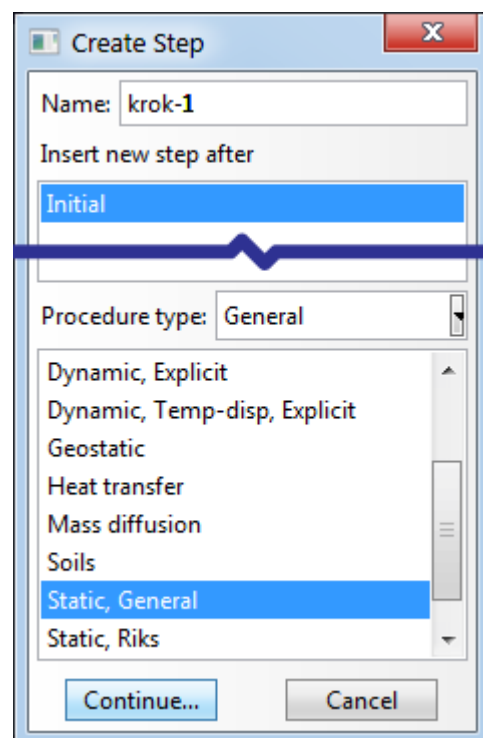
Create Step

Name: krok-1

Insert new step after

Initial

Procedure type: General

Dynamic, Explicit
Dynamic, Temp-disp, Explicit
Geostatic
Heat transfer
Mass diffusion
Soils
Static, General
Static, Riks

Continue...
Cancel